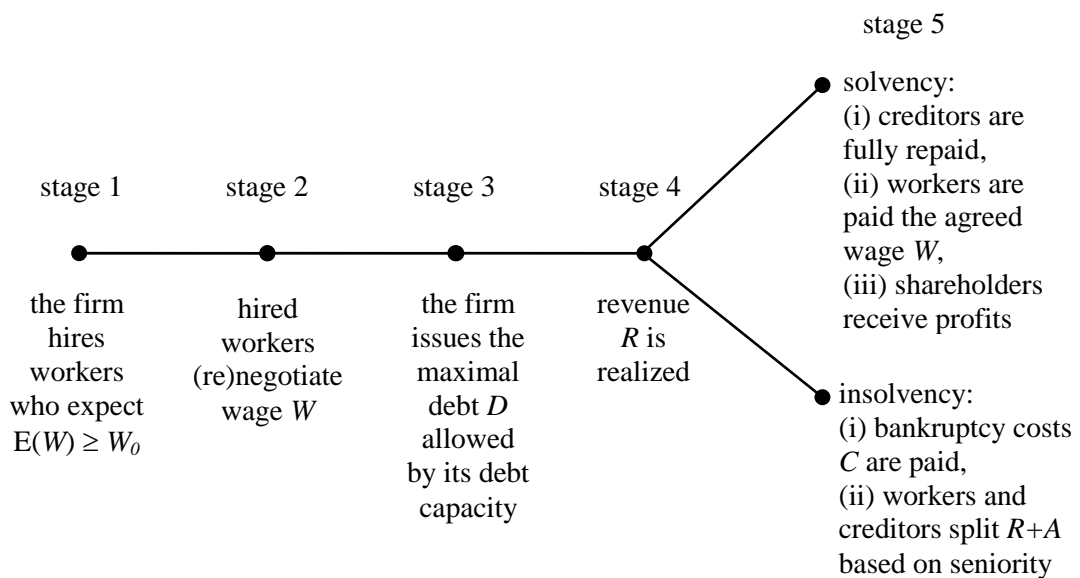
stage 5

stage 1

the firm hires workers who expect $E(W) \geq W_0$

stage 2

hired workers (re)negotiate wage $W$

stage 3

the firm issues the maximal debt $D$ allowed by its debt capacity

stage 4

revenue $R$ is realized

solvency:
(i) creditors are fully repaid,
(ii) workers are paid the agreed wage $W$,
(iii) shareholders receive profits

insolvency:
(i) bankruptcy costs $C$ are paid,
(ii) workers and creditors split $R+A$ based on seniority